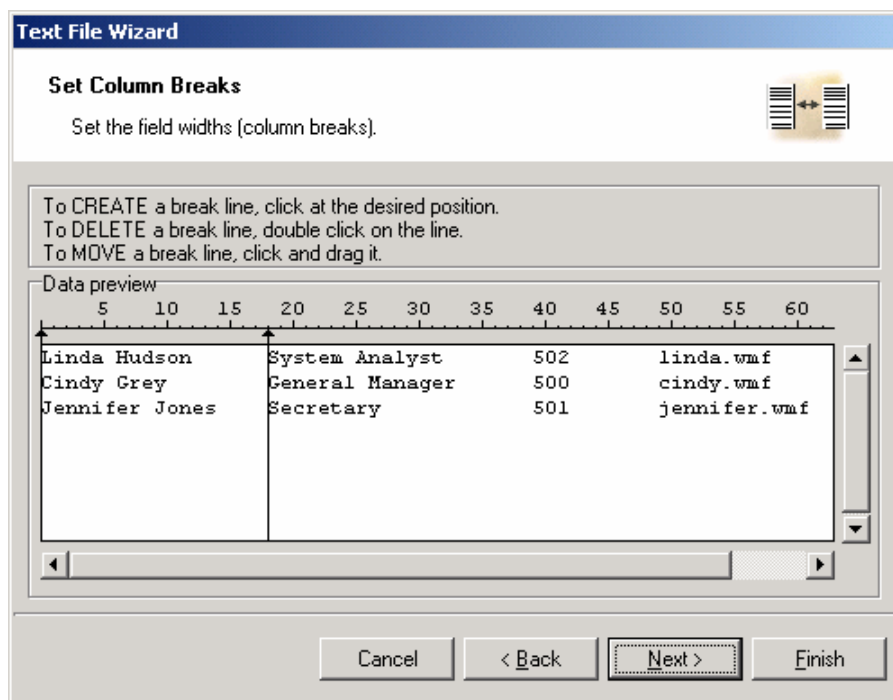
Text File Wizard

Set Column Breaks

Set the field widths (column breaks).

To CREATE a break line, click at the desired position.
To DELETE a break line, double click on the line.
To MOVE a break line, click and drag it.

Data preview

5 10 15 20 25 30 35 40 45 50 55 60

| | | | |
|---|---|---|---|
| Linda Hudson | System Analyst | 502 | linda.wmf |
| Cindy Grey | General Manager | 500 | cindy.wmf |
| Jennifer Jones | Secretary | 501 | jennifer.wmf |

Cancel   < Back   Next >   Finish